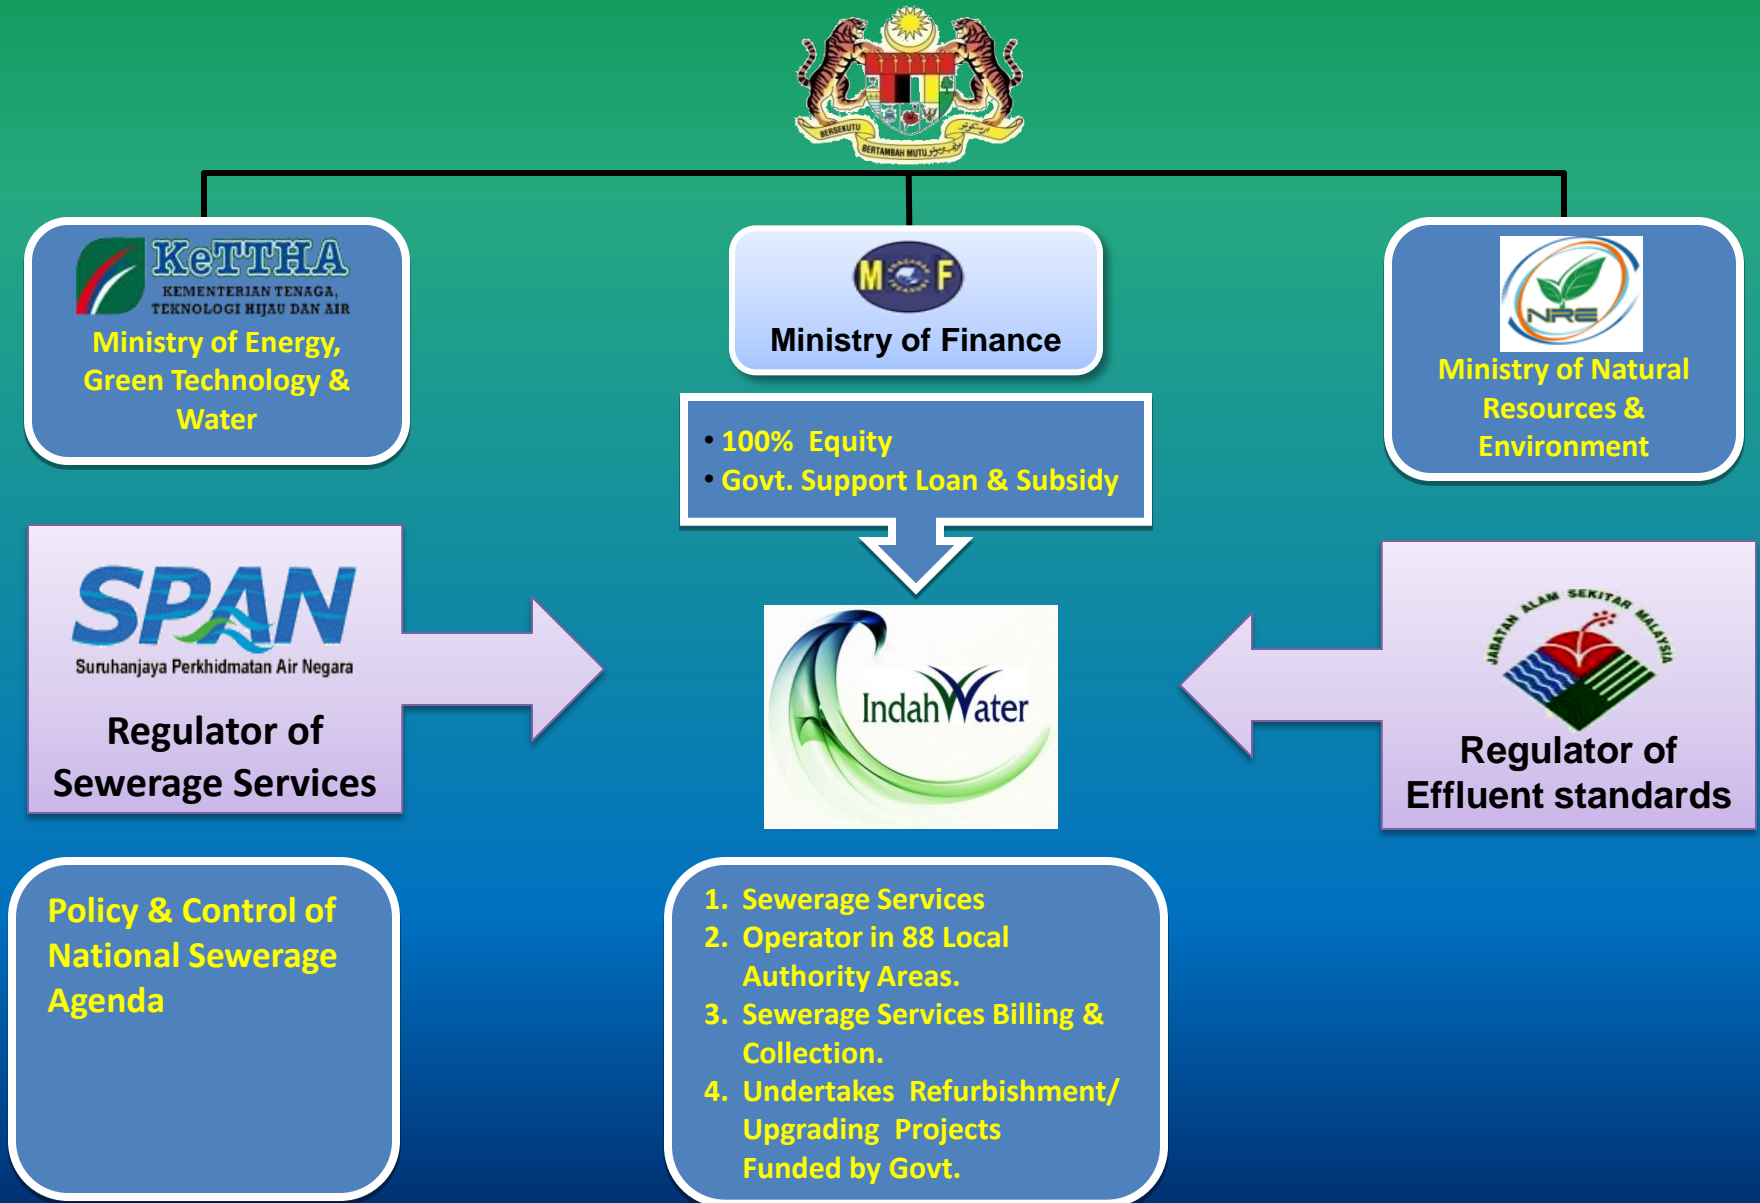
BERSEKUTU BERTAMBAH MUTU

KeTTHA
KEMENTERIAN TENAGA, TEKNOLOGI HIJAU DAN AIR
Ministry of Energy, Green Technology & Water

MOF
Ministry of Finance

NRE
Ministry of Natural Resources & Environment

• 100% Equity
• Govt. Support Loan & Subsidy

SPAN
Suruhanjaya Perkhidmatan Air Negara
Regulator of Sewerage Services

IndahWater

JABATAN ALAM SEKITAR MALAYSIA
Regulator of Effluent standards

Policy & Control of National Sewerage Agenda

1. Sewerage Services
2. Operator in 88 Local Authority Areas.
3. Sewerage Services Billing & Collection.
4. Undertakes Refurbishment/ Upgrading Projects Funded by Govt.